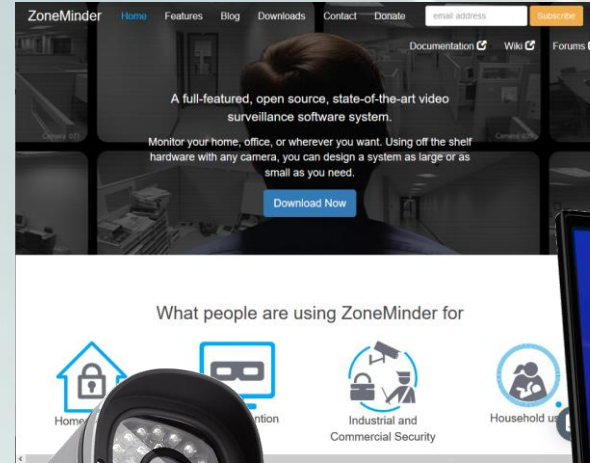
ZoneMinder Home Features Blog Downloads Contact Donate email address Subscribe

Documentation Wiki Forums

A full-featured, open source, state-of-the-art video surveillance software system.

Monitor your home, office, or wherever you want. Using off the shelf hardware with any camera, you can design a system as large or as small as you need.

Download Now

What people are using ZoneMinder for

Home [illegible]

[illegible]ntion

Industrial and Commercial Security

Household us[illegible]